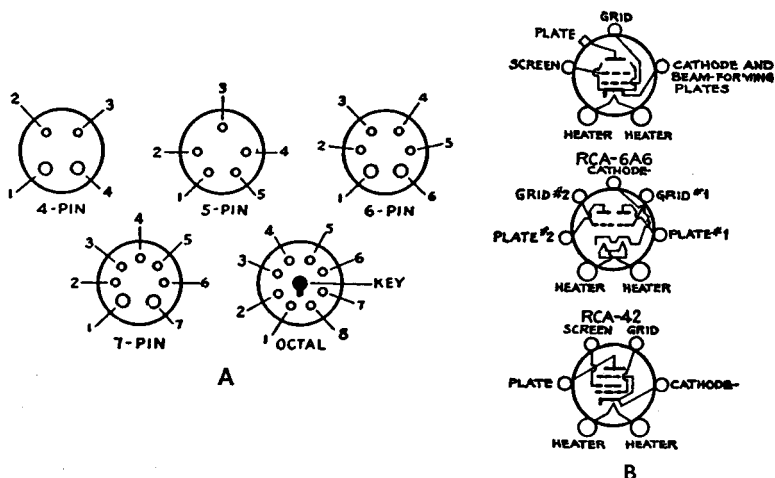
2 3 1 4 4-PIN

3 2 4 1 5 5-PIN

3 4 2 5 1 6 6-PIN

4 3 5 2 6 1 7 7-PIN

4 5 3 6 KEY 2 7 1 OCTAL 8

A

GRID PLATE SCREEN CATHODE AND BEAM-FORMING PLATES HEATER HEATER

RCA-6A6

CATHODE GRID #2 GRID #1 PLATE #2 PLATE #1 HEATER HEATER

RCA-42

SCREEN GRID PLATE CATHODE HEATER HEATER

B